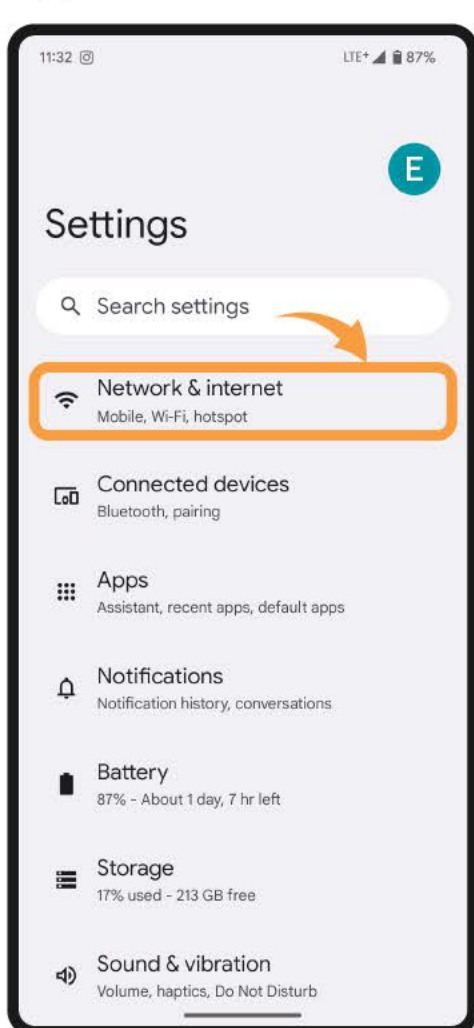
11:32

LTE+ 87%

E

Settings

Search settings

Network & internet
Mobile, Wi-Fi, hotspot

Connected devices
Bluetooth, pairing

Apps
Assistant, recent apps, default apps

Notifications
Notification history, conversations

Battery
87% - About 1 day, 7 hr left

Storage
17% used - 213 GB free

Sound & vibration
Volume, haptics, Do Not Disturb